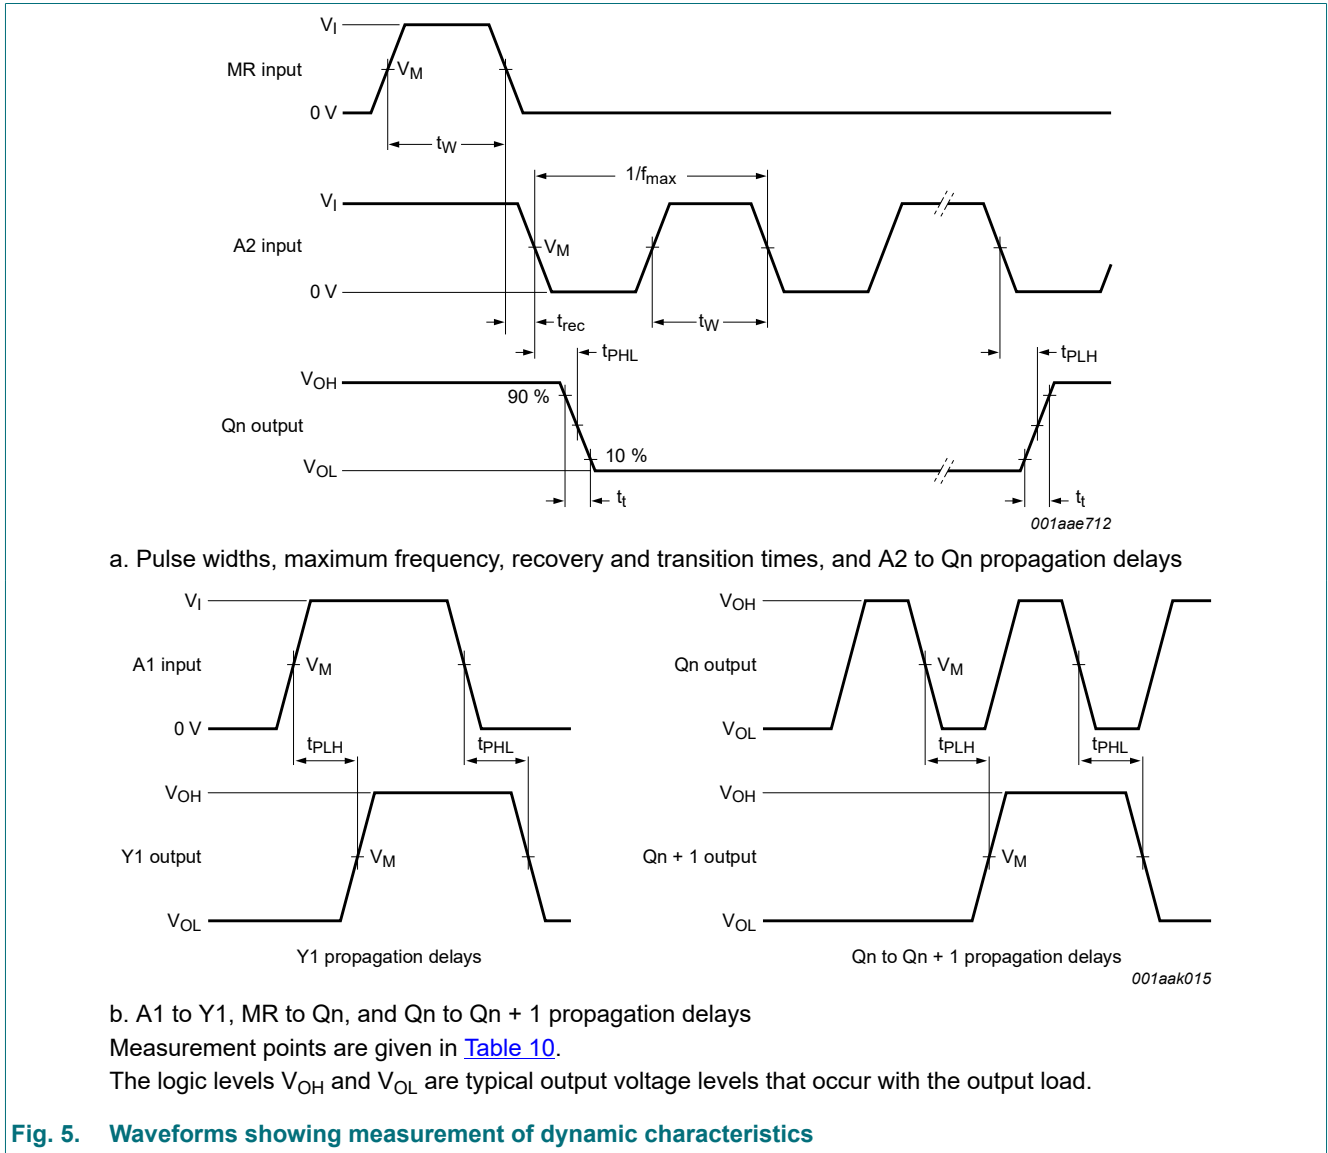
$V_I$
MR input
$V_M$
0 V
$t_W$
$1/f_{max}$
$V_I$
A2 input
$V_M$
0 V
$t_{rec}$
$t_W$
$t_{PHL}$
$t_{PLH}$
$V_{OH}$
90 %
Qn output
$V_{OL}$
10 %
$t_t$
$t_t$
001aae712

a. Pulse widths, maximum frequency, recovery and transition times, and A2 to Qn propagation delays

$V_I$
A1 input
$V_M$
0 V
$t_{PLH}$
$t_{PHL}$
$V_{OH}$
Y1 output
$V_M$
$V_{OL}$
Y1 propagation delays

$V_{OH}$
Qn output
$V_M$
$V_{OL}$
$t_{PLH}$
$t_{PHL}$
$V_{OH}$
Qn + 1 output
$V_M$
$V_{OL}$
Qn to Qn + 1 propagation delays
001aak015

b. A1 to Y1, MR to Qn, and Qn to Qn + 1 propagation delays

Measurement points are given in Table 10.

The logic levels $V_{OH}$ and $V_{OL}$ are typical output voltage levels that occur with the output load.

Fig. 5. Waveforms showing measurement of dynamic characteristics